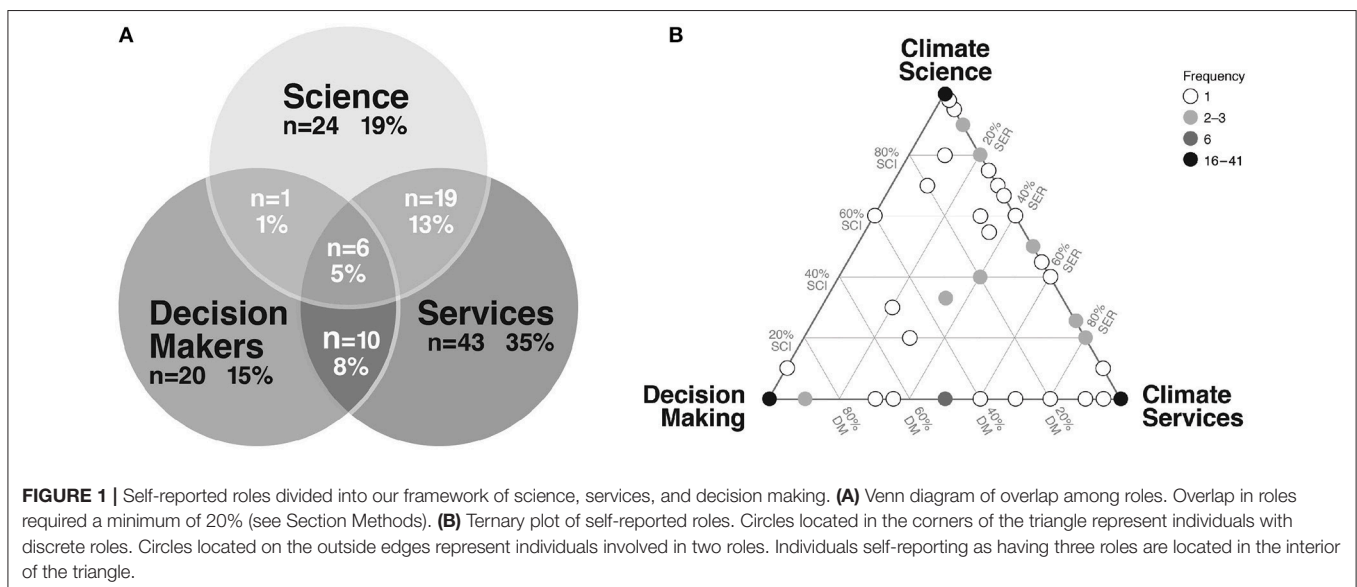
A

Science
n=24 19%

n=1
1%

n=19
13%

n=6
5%

Decision Makers
n=20 15%

n=10
8%

Services
n=43 35%

B

Climate Science

Frequency
1
2–3
6
16–41

20% SER
40% SER
60% SER
80% SER

80% SCI
60% SCI
40% SCI
20% SCI

Decision Making

80% DM
60% DM
40% DM
20% DM

Climate Services

FIGURE 1 | Self-reported roles divided into our framework of science, services, and decision making. (A) Venn diagram of overlap among roles. Overlap in roles required a minimum of 20% (see Section Methods). (B) Ternary plot of self-reported roles. Circles located in the corners of the triangle represent individuals with discrete roles. Circles located on the outside edges represent individuals involved in two roles. Individuals self-reporting as having three roles are located in the interior of the triangle.